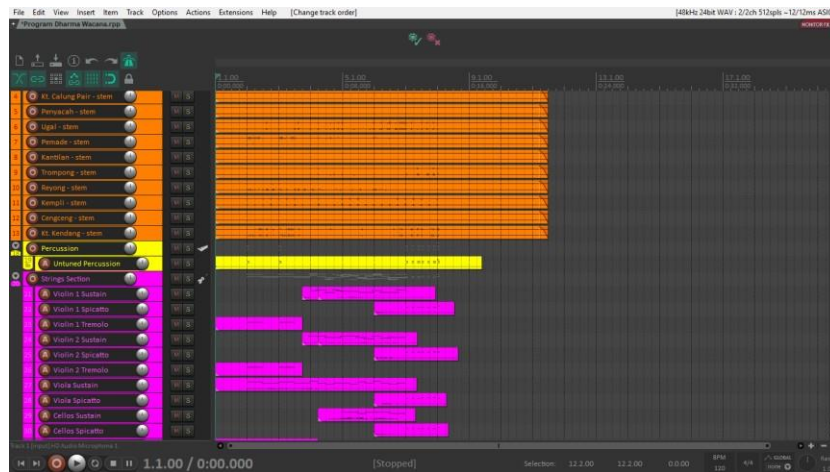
File Edit View Insert Item Track Options Actions Extensions Help [Change track order]

[48kHz 24bit WAV : 2/2ch 512spls ~12/12ms ASI

*Program Dharma Wacana.rpp

1.1.00
5.1.00
9.1.00
13.1.00
17.1.00

Kt. Calung Pair - stem
Penyacah - stem
Ugal - stem
Pemade - stem
Kantilan - stem
Trompong - stem
Reyong - stem
Kempli - stem
Cengceng - stem
Kt. Kendang - stem
Percussion
Untuned Percussion
Strings Section
Violin 1 Sustain
Violin 1 Spicatto
Violin 1 Tremolo
Violin 2 Sustain
Violin 2 Spicatto
Violin 2 Tremolo
Viola Sustain
Viola Spicatto
Cellos Sustain
Cellos Spicatto

1.1.00 / 0:00.000
[Stopped]
Selection: 12.2.00 12.2.00 0.0.00
BPM 120